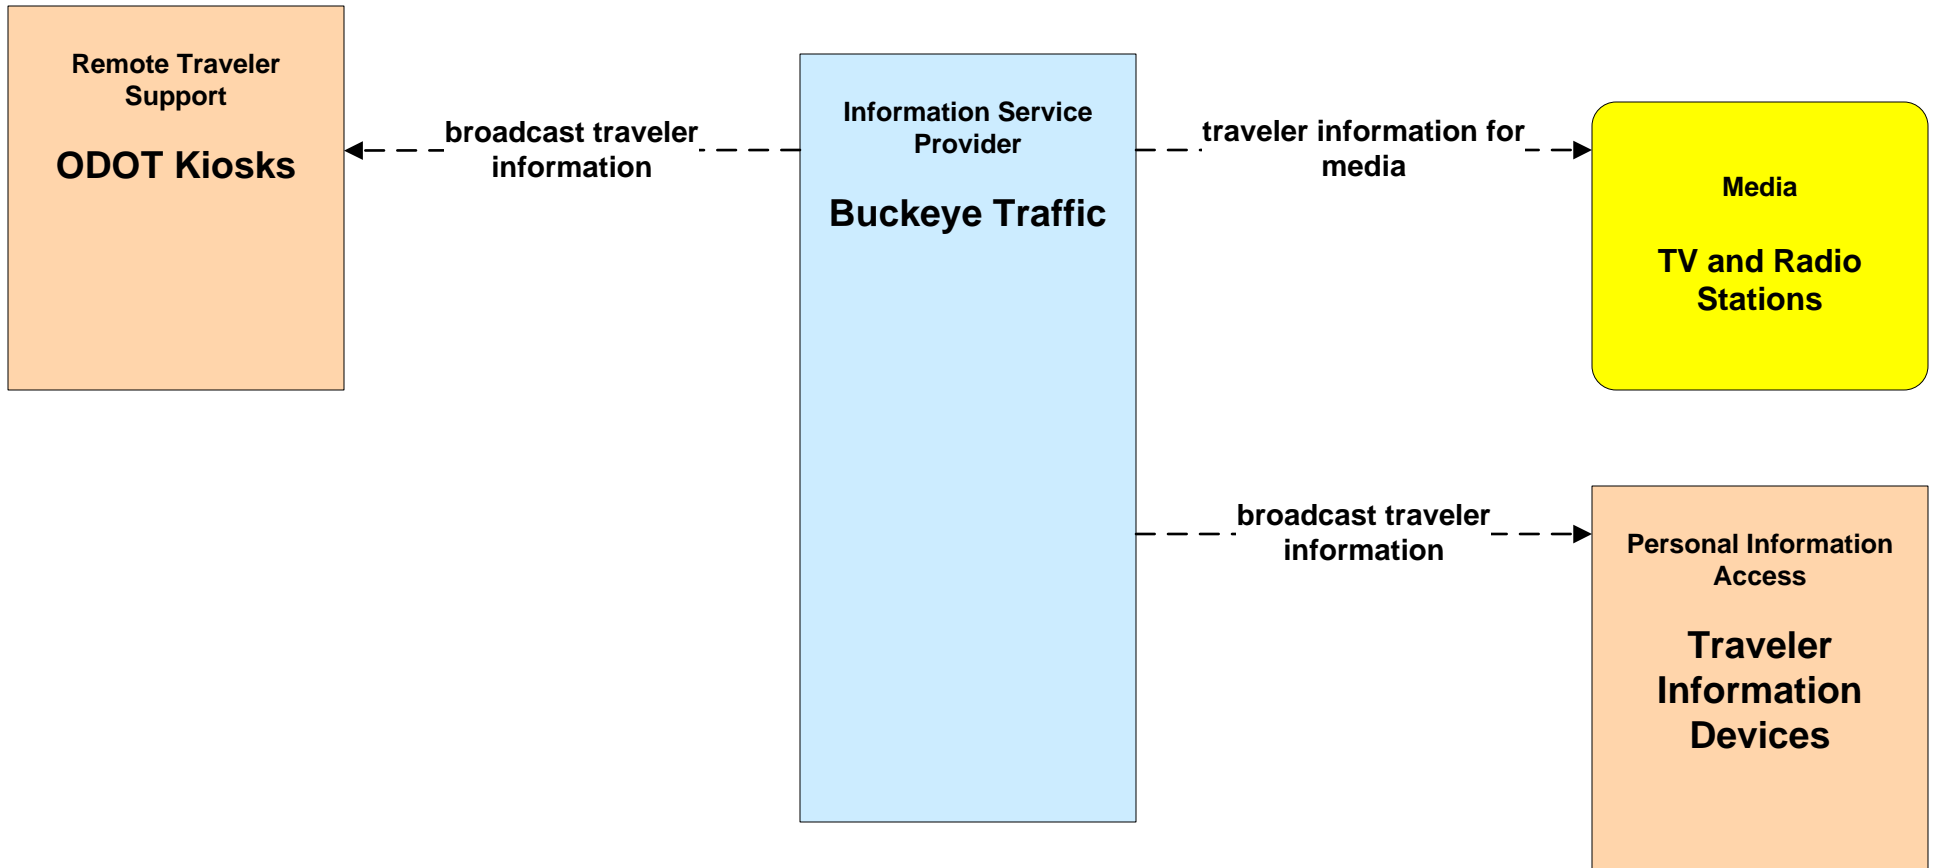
Remote Traveler Support

ODOT Kiosks

broadcast traveler information

Information Service Provider

Buckeye Traffic

traveler information for media

Media

TV and Radio Stations

broadcast traveler information

Personal Information Access

Traveler Information Devices